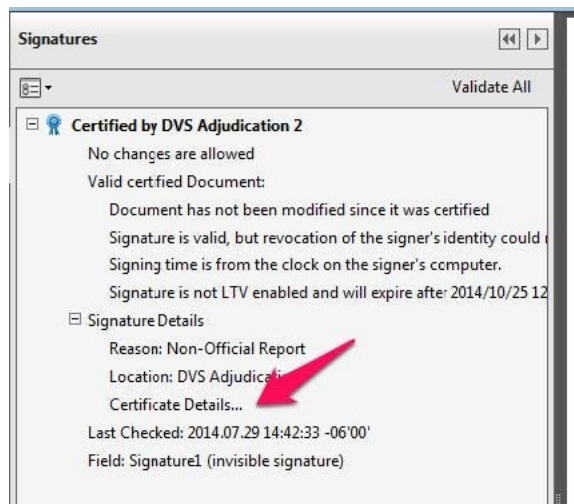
Signatures

Validate All

Certified by DVS Adjudication 2

No changes are allowed

Valid certified Document:

Document has not been modified since it was certified

Signature is valid, but revocation of the signer's identity could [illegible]

Signing time is from the clock on the signer's computer.

Signature is not LTV enabled and will expire after 2014/10/25 12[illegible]

Signature Details

Reason: Non-Official Report

Location: DVS Adjudica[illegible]

Certificate Details...

Last Checked: 2014.07.29 14:42:33 -06'00'

Field: Signature1 (invisible signature)